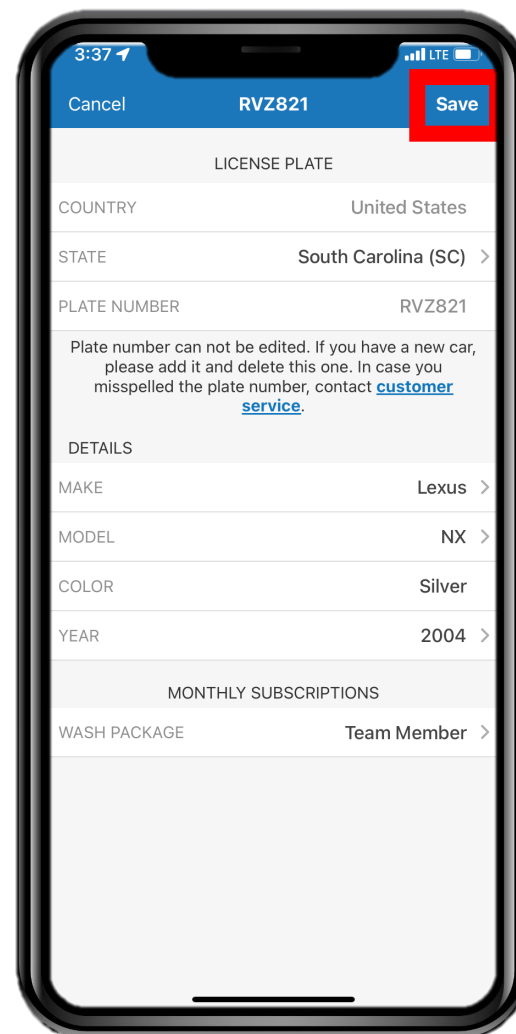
3:37

LTE

Cancel RVZ821 Save

LICENSE PLATE

COUNTRY United States

STATE South Carolina (SC) >

PLATE NUMBER RVZ821

Plate number can not be edited. If you have a new car, please add it and delete this one. In case you misspelled the plate number, contact customer service.

DETAILS

MAKE Lexus >

MODEL NX >

COLOR Silver

YEAR 2004 >

MONTHLY SUBSCRIPTIONS

WASH PACKAGE Team Member >